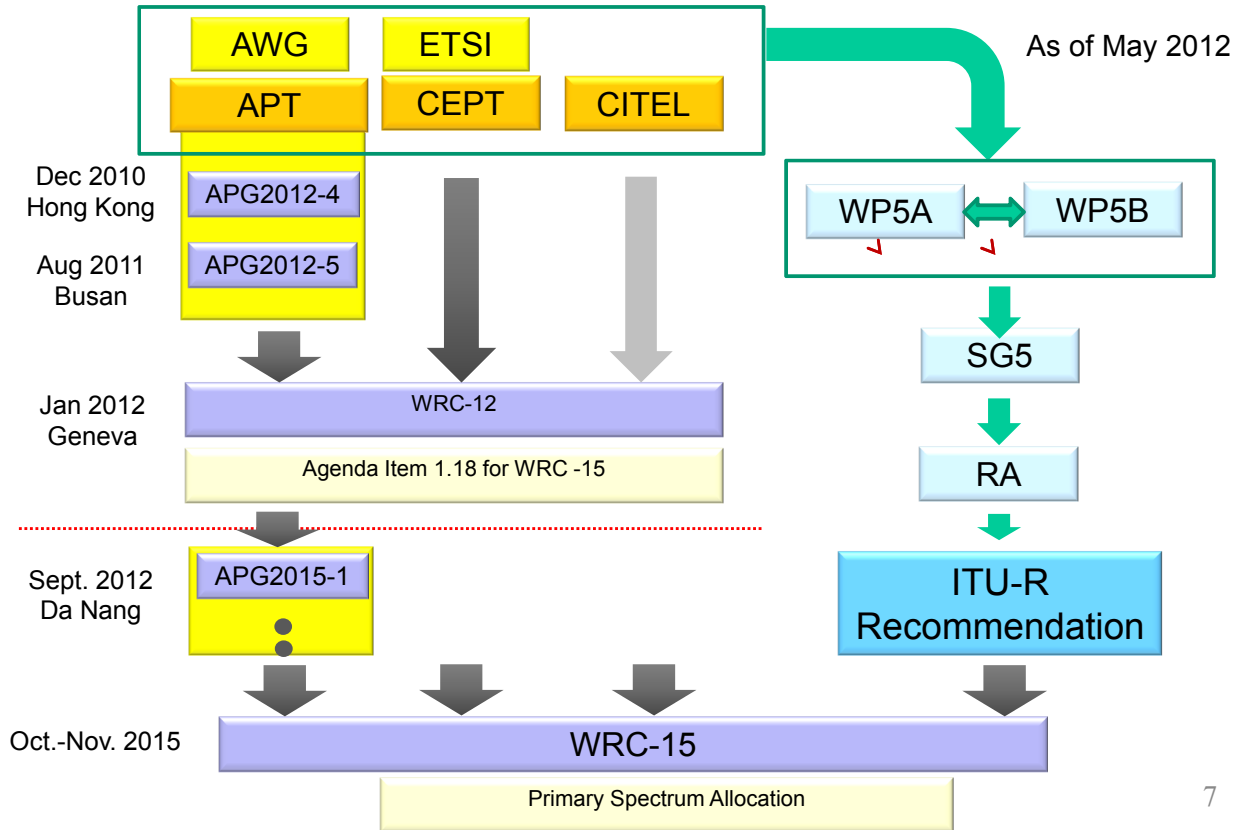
AWG
ETSI
APT
CEPT
CITEL

As of May 2012

Dec 2010
Hong Kong
APG2012-4

Aug 2011
Busan
APG2012-5

WP5A
WP5B

SG5

Jan 2012
Geneva
WRC-12

Agenda Item 1.18 for WRC -15

RA

Sept. 2012
Da Nang
APG2015-1

ITU-R
Recommendation

Oct.-Nov. 2015
WRC-15

Primary Spectrum Allocation

7